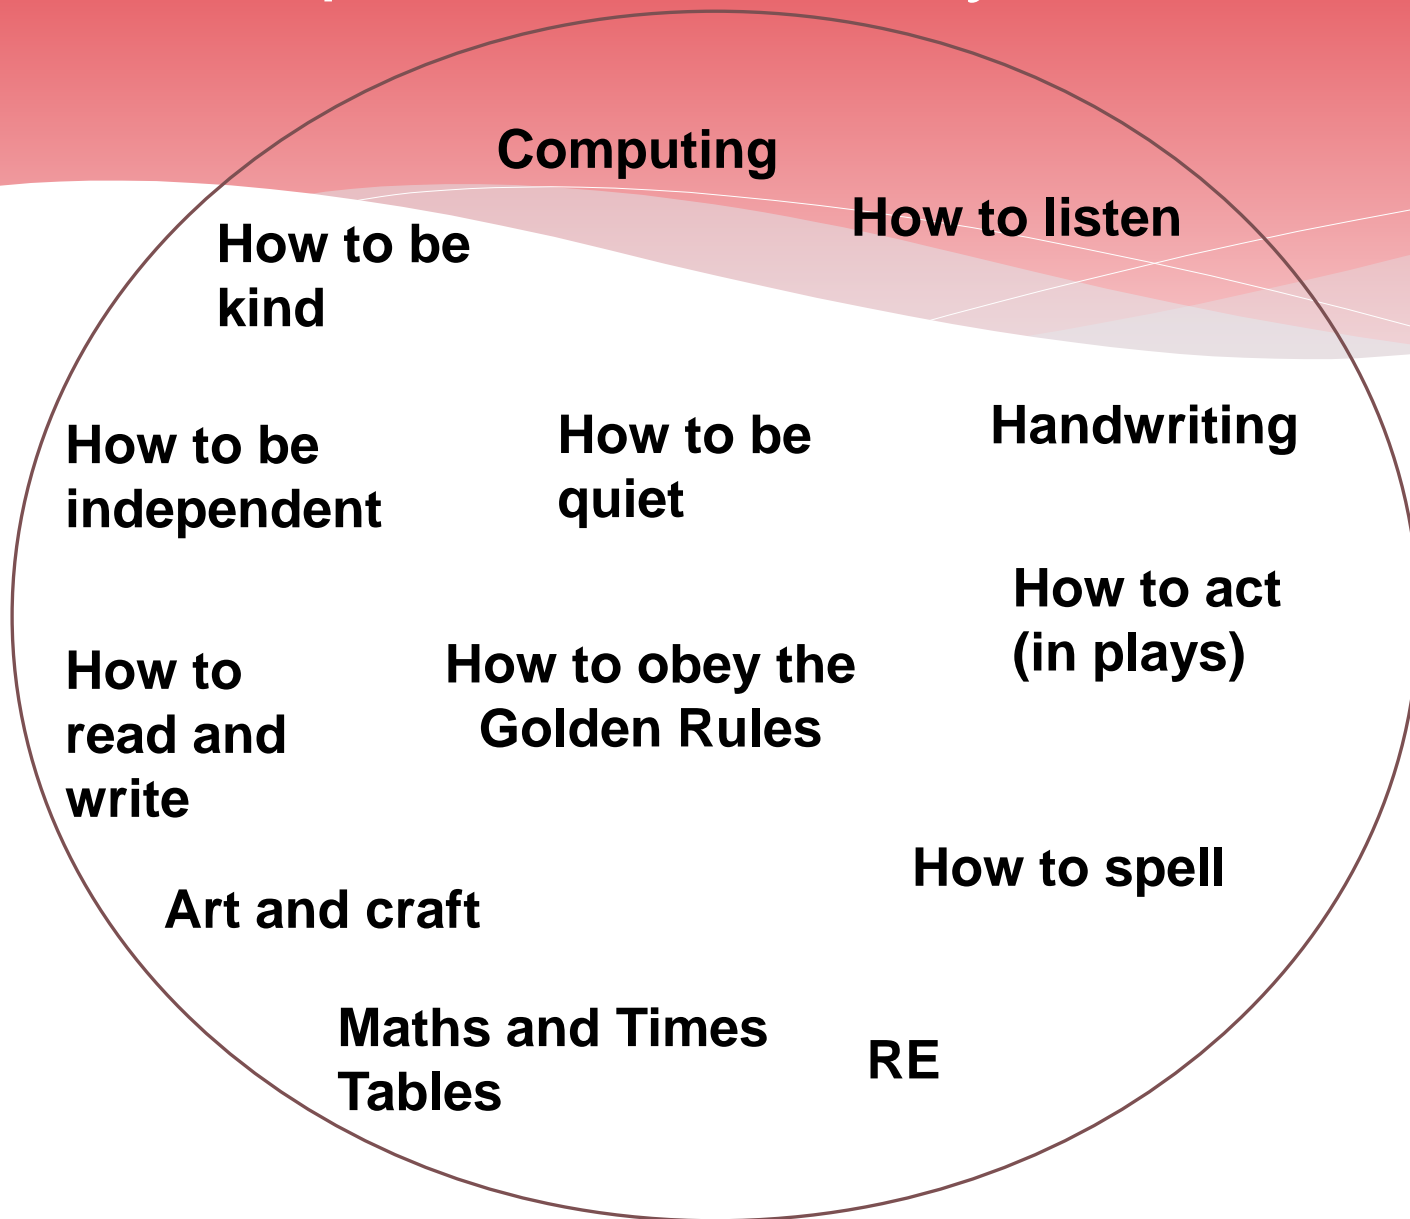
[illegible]

Computing

How to listen

How to be kind

How to be independent

How to be quiet

Handwriting

How to act (in plays)

How to read and write

How to obey the Golden Rules

How to spell

Art and craft

Maths and Times Tables

RE